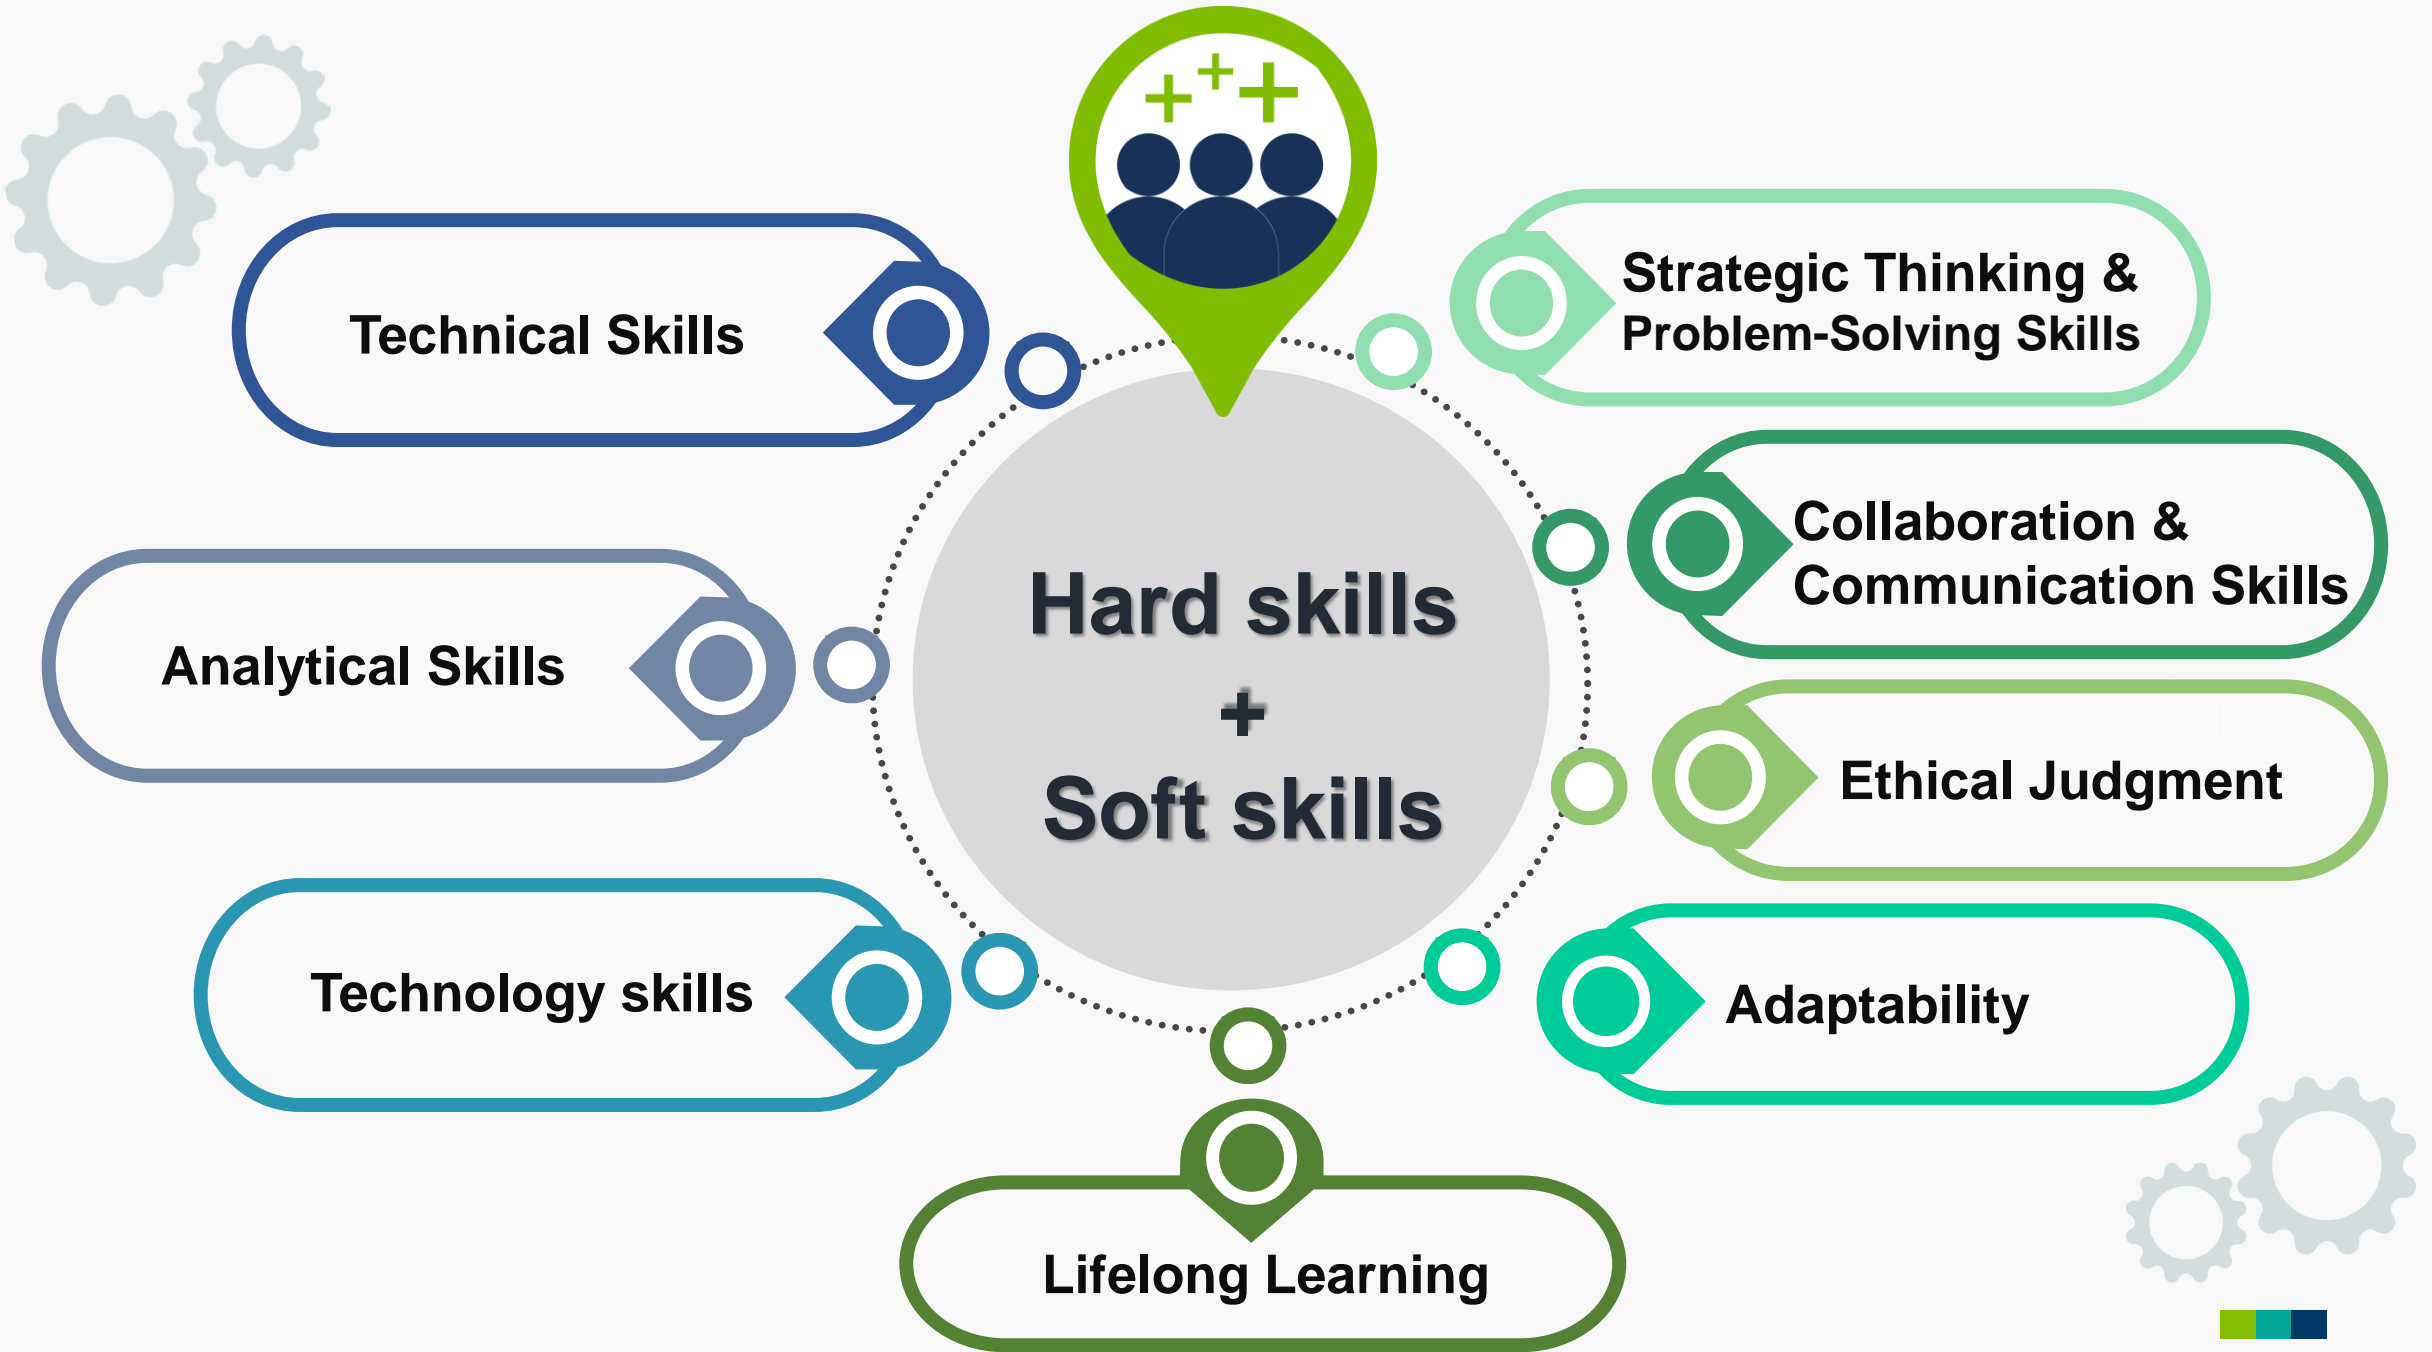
Technical Skills

Strategic Thinking & Problem-Solving Skills

Analytical Skills

Hard skills
+
Soft skills

Collaboration & Communication Skills

Ethical Judgment

Technology skills

Adaptability

Lifelong Learning